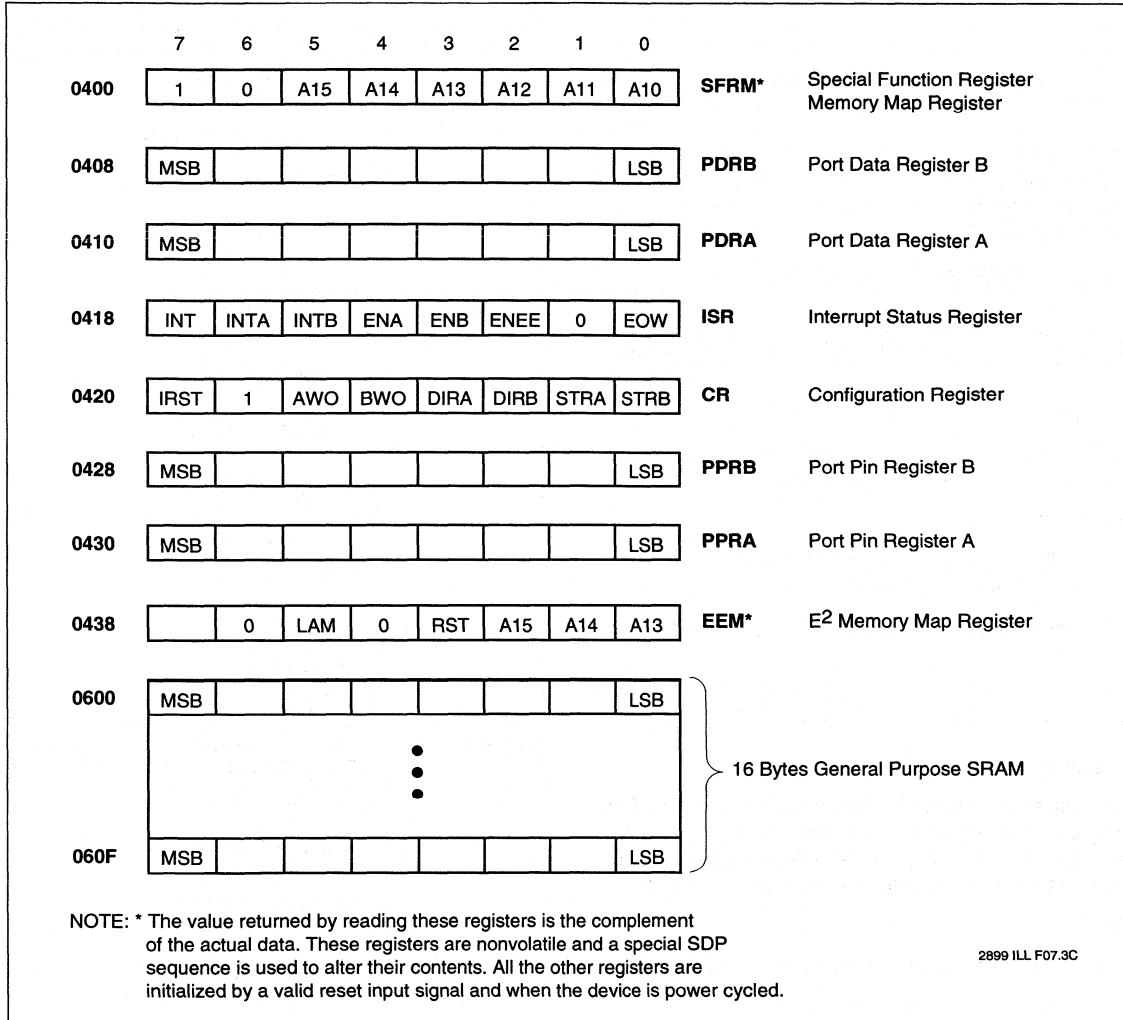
| | 7 | 6 | 5 | 4 | 3 | 2 | 1 | 0 | | |
|---|---|---|---|---|---|---|---|---|---|---|
| 0400 | 1 | 0 | A15 | A14 | A13 | A12 | A11 | A10 | SFRM* | Special Function Register Memory Map Register |
| 0408 | MSB | | | | | | | LSB | PDRB | Port Data Register B |
| 0410 | MSB | | | | | | | LSB | PDRA | Port Data Register A |
| 0418 | INT | INTA | INTB | ENA | ENB | ENEE | 0 | EOW | ISR | Interrupt Status Register |
| 0420 | IRST | 1 | AWO | BWO | DIRA | DIRB | STRA | STRB | CR | Configuration Register |
| 0428 | MSB | | | | | | | LSB | PPRB | Port Pin Register B |
| 0430 | MSB | | | | | | | LSB | PPRA | Port Pin Register A |
| 0438 | | 0 | LAM | 0 | RST | A15 | A14 | A13 | EEM* | $E^2$ Memory Map Register |
| 0600 | MSB | | | | | | | LSB | | 16 Bytes General Purpose SRAM |
| 060F | MSB | | | | | | | LSB | | |

NOTE: * The value returned by reading these registers is the complement of the actual data. These registers are nonvolatile and a special SDP sequence is used to alter their contents. All the other registers are initialized by a valid reset input signal and when the device is power cycled.

2899 ILL F07.3C